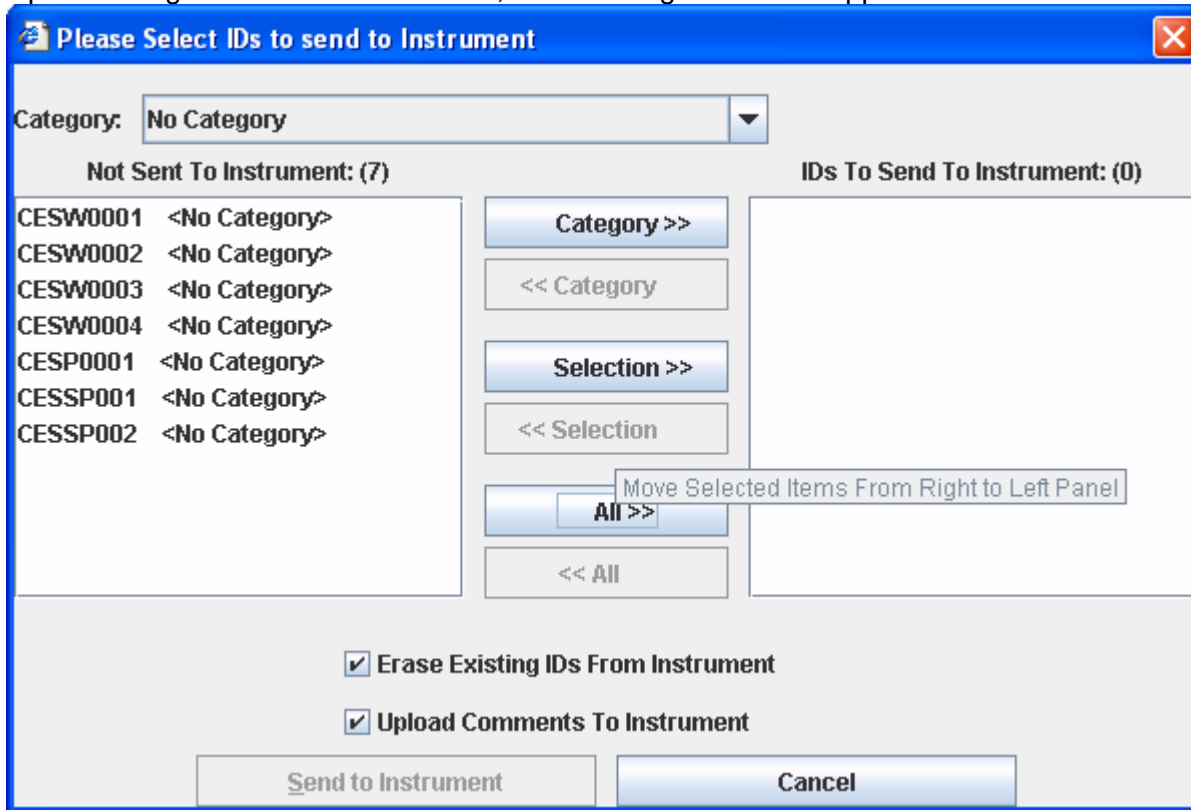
Please Select IDs to send to Instrument

Category: No Category

Not Sent To Instrument: (7)

IDs To Send To Instrument: (0)

CESW0001 <No Category>
CESW0002 <No Category>
CESW0003 <No Category>
CESW0004 <No Category>
CESP0001 <No Category>
CESSP001 <No Category>
CESSP002 <No Category>

Category >>

<< Category

Selection >>

<< Selection

Move Selected Items From Right to Left Panel

All >>

<< All

Erase Existing IDs From Instrument

Upload Comments To Instrument

Send to Instrument

Cancel